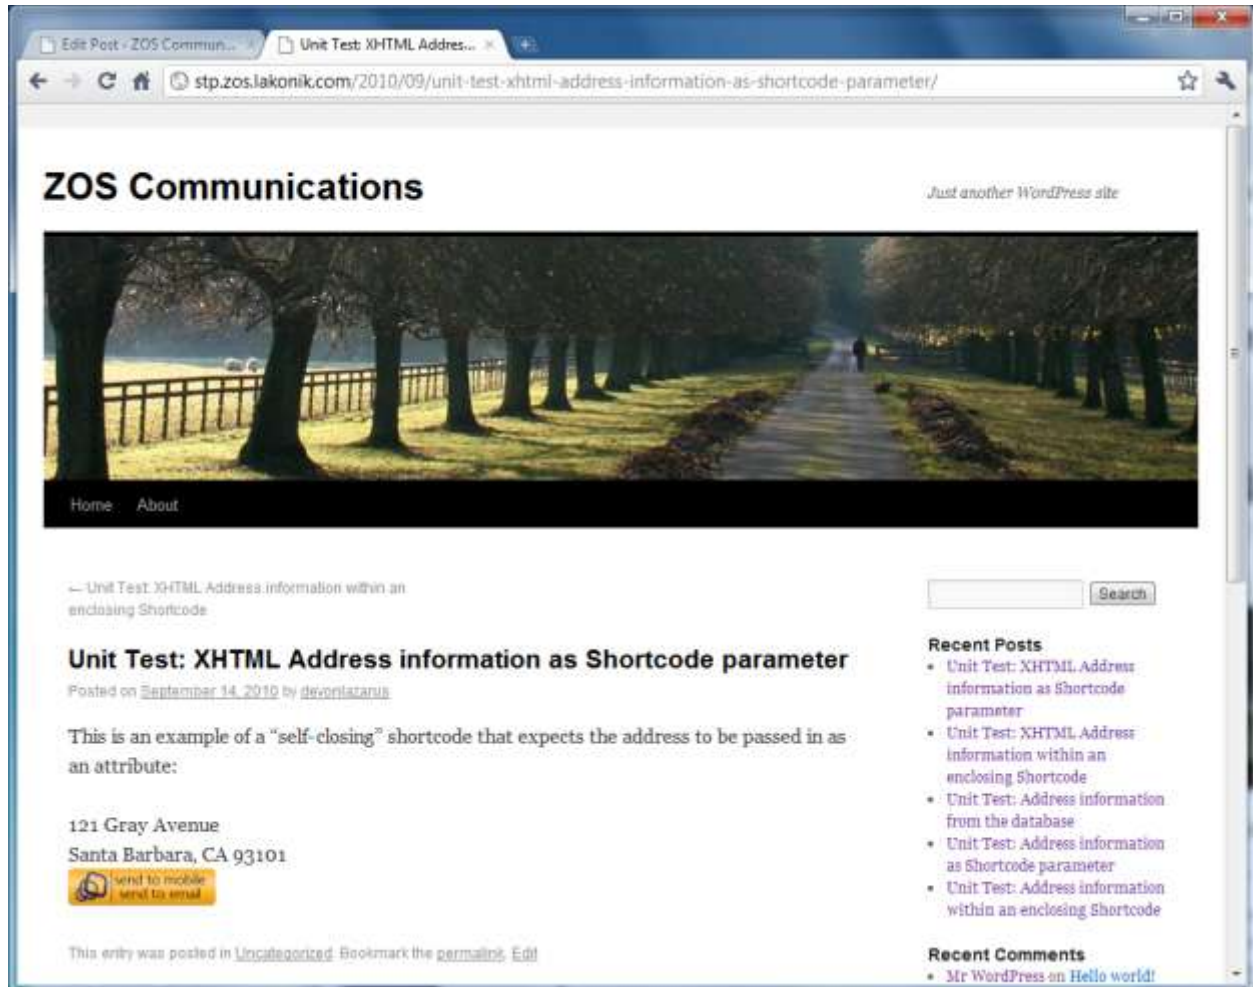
Edit Post ‹ ZOS Commun... ×

Unit Test: XHTML Addres... ×

stp.zos.lakonik.com/2010/09/unit-test-xhtml-address-information-as-shortcode-parameter/

ZOS Communications

Just another WordPress site

Home About

← Unit Test: XHTML Address information within an enclosing Shortcode

Unit Test: XHTML Address information as Shortcode parameter

Posted on September 14, 2010 by devonlazarus

This is an example of a "self-closing" shortcode that expects the address to be passed in as an attribute:

121 Gray Avenue
Santa Barbara, CA 93101

send to mobile
send to email

This entry was posted in Uncategorized. Bookmark the permalink. Edit

Search

Recent Posts

- Unit Test: XHTML Address information as Shortcode parameter
- Unit Test: XHTML Address information within an enclosing Shortcode
- Unit Test: Address information from the database
- Unit Test: Address information as Shortcode parameter
- Unit Test: Address information within an enclosing Shortcode

Recent Comments

- Mr WordPress on Hello world!